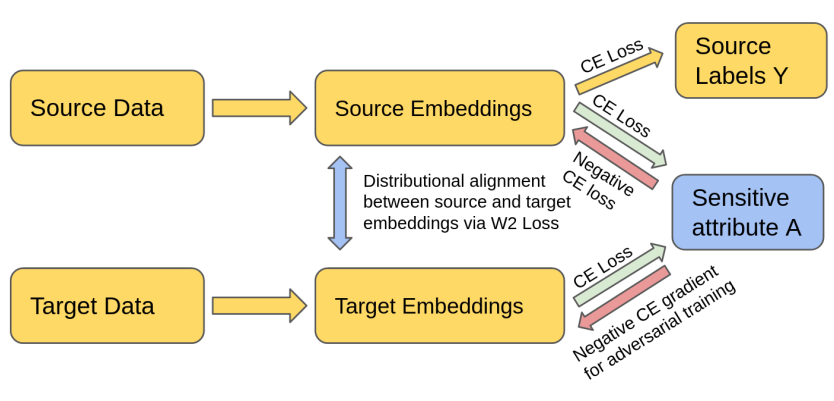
Source Data

Source Embeddings

CE Loss

Source Labels Y

CE Loss

Negative CE loss

Distributional alignment between source and target embeddings via W2 Loss

Sensitive attribute A

Target Data

Target Embeddings

CE Loss

Negative CE gradient for adversarial training